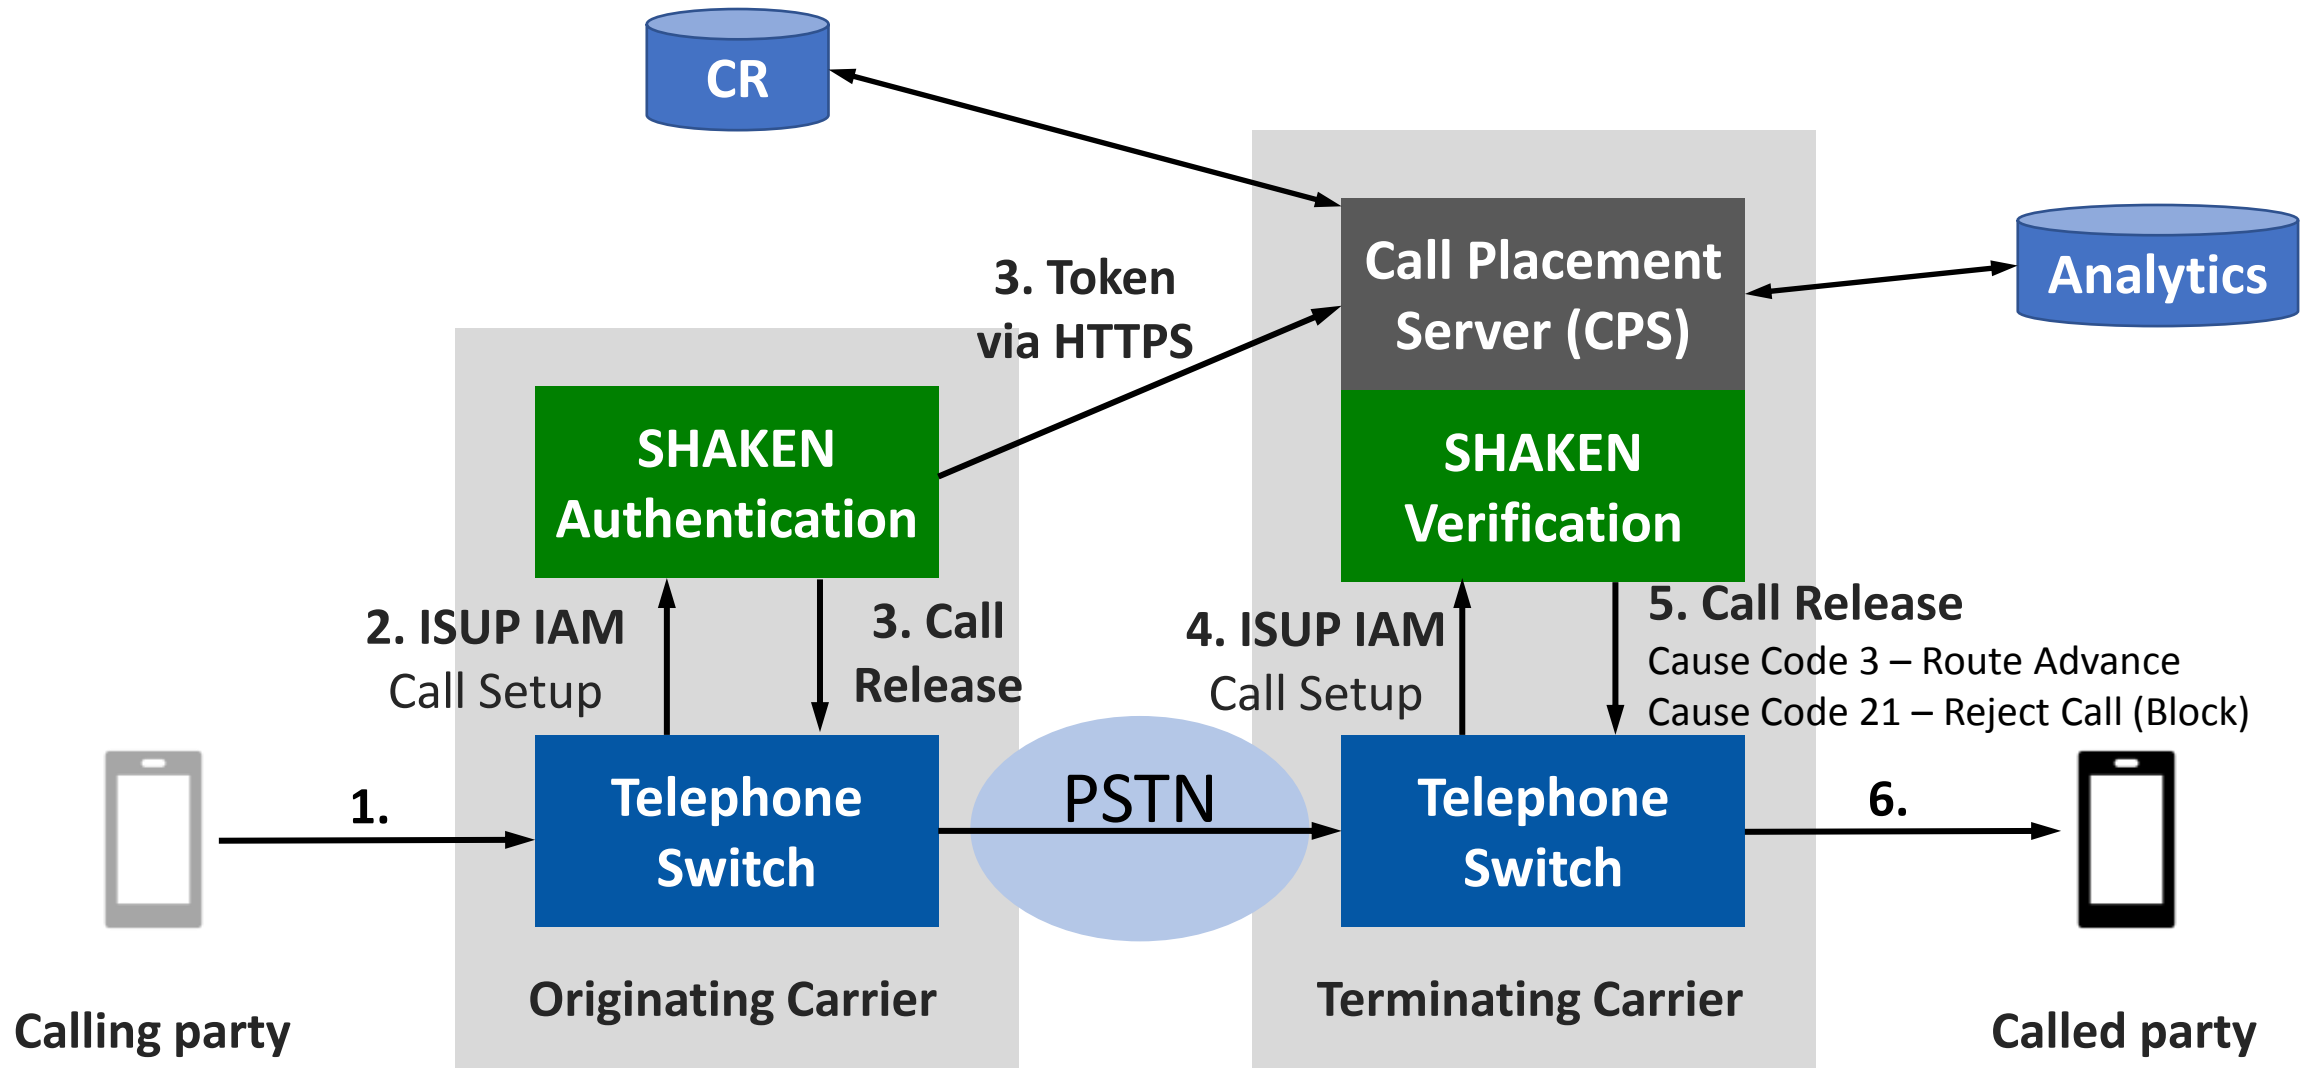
CR

Call Placement Server (CPS)

Analytics

3. Token via HTTPS

SHAKEN Authentication

SHAKEN Verification

2. ISUP IAM
Call Setup

3. Call Release

4. ISUP IAM
Call Setup

5. Call Release
Cause Code 3 – Route Advance
Cause Code 21 – Reject Call (Block)

1.

Telephone Switch

PSTN

Telephone Switch

6.

Calling party

Originating Carrier

Terminating Carrier

Called party